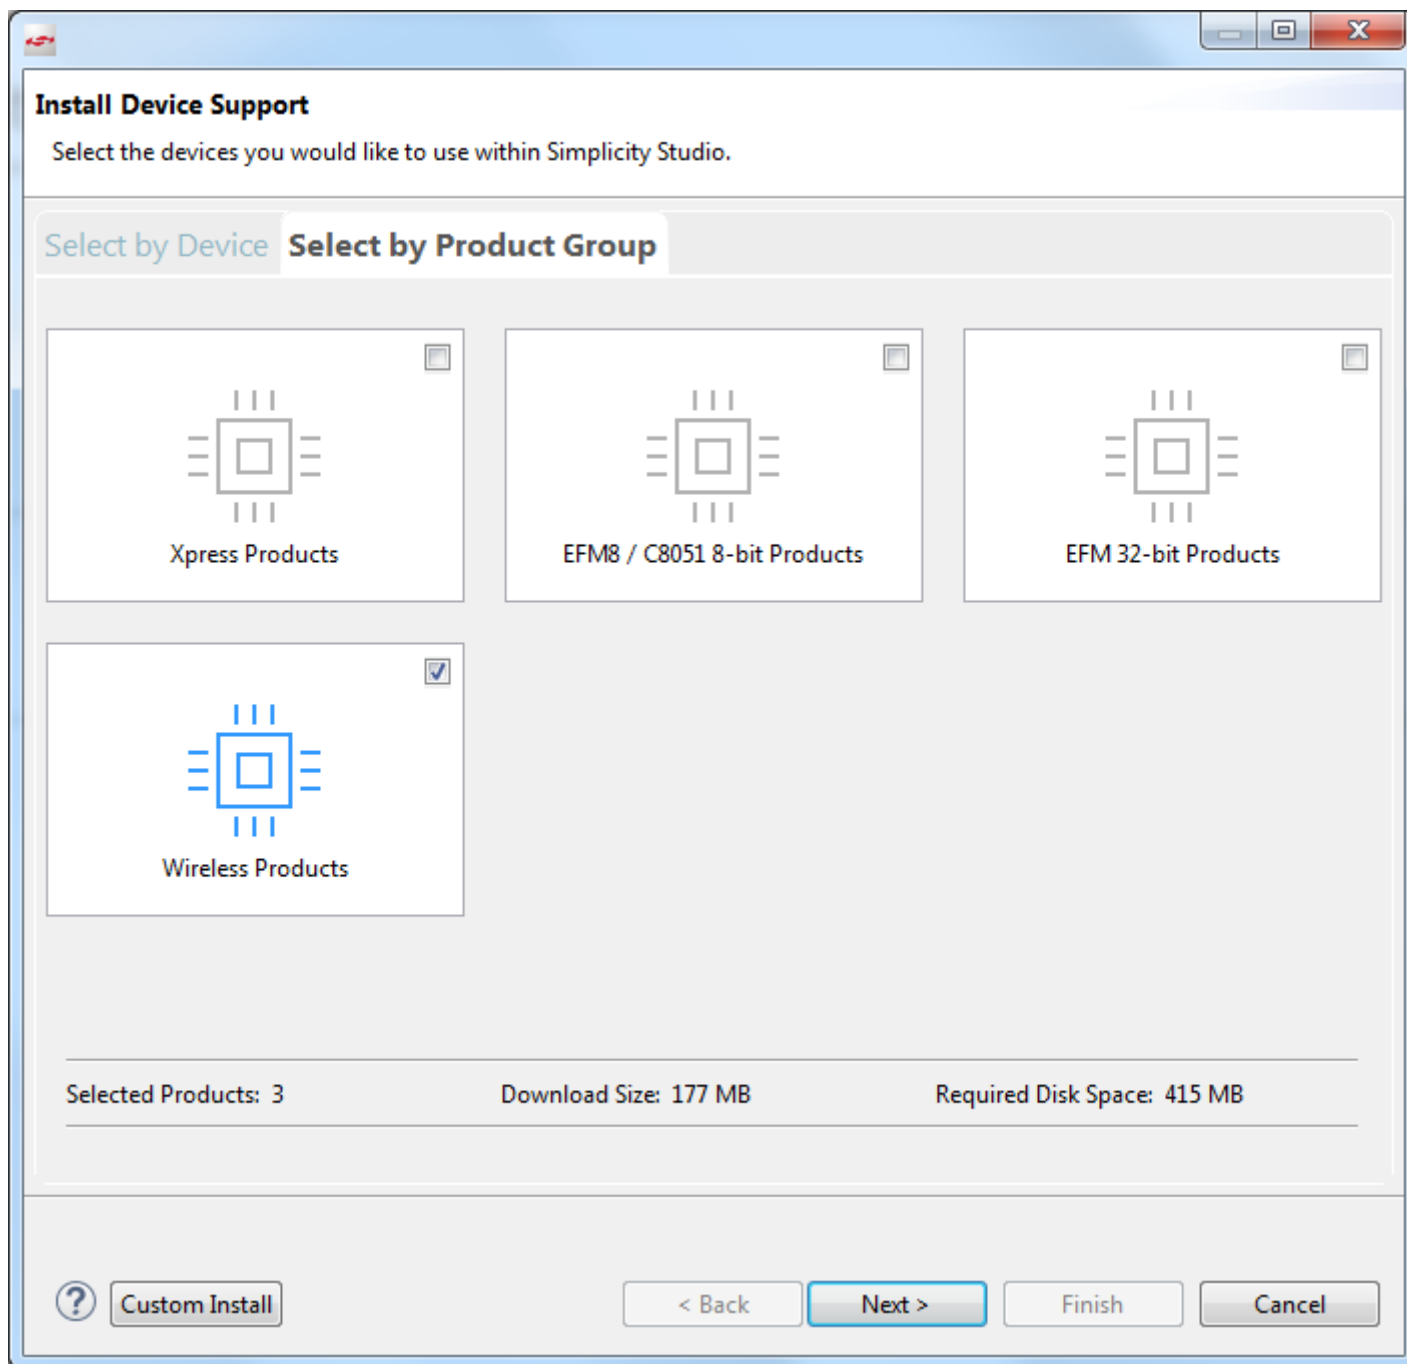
Install Device Support

Select the devices you would like to use within Simplicity Studio.

Select by Device | Select by Product Group

Xpress Products

EFM8 / C8051 8-bit Products

EFM 32-bit Products

Wireless Products

Selected Products: 3

Download Size: 177 MB

Required Disk Space: 415 MB

?

Custom Install

< Back

Next >

Finish

Cancel